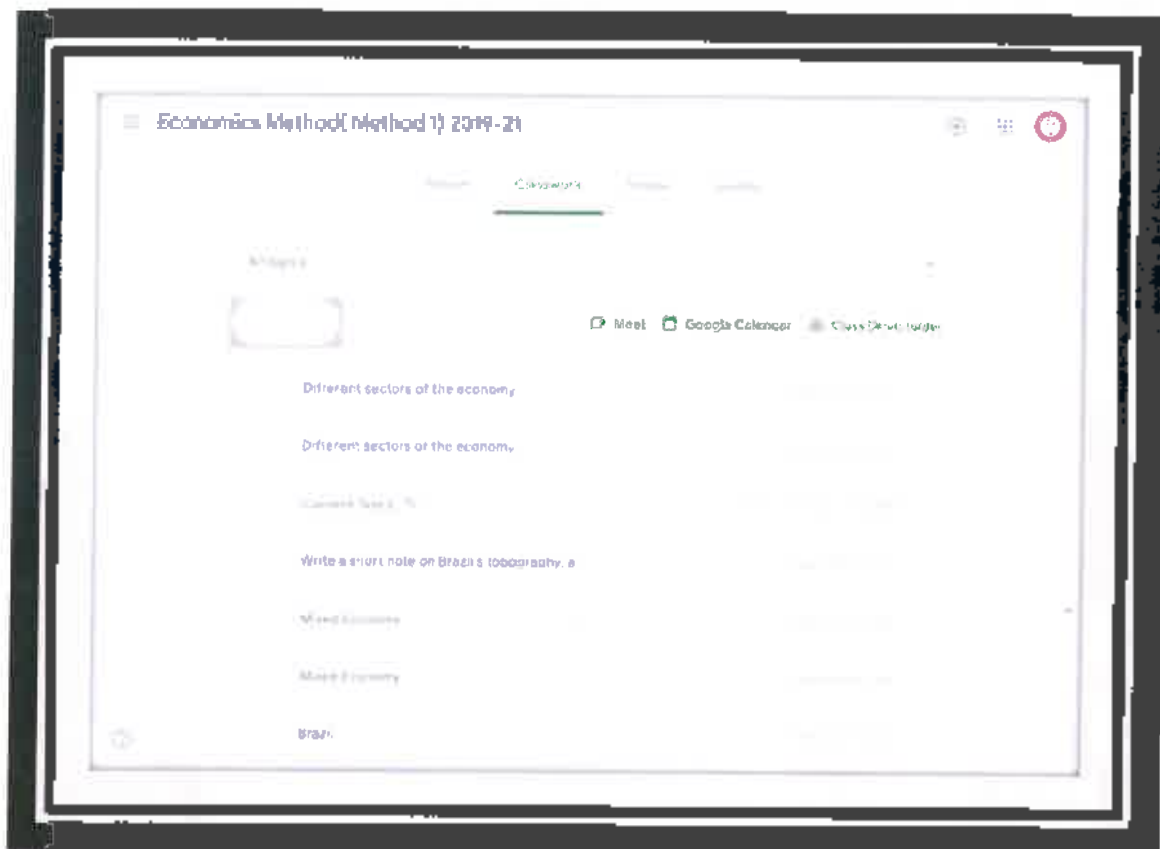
Economics Method( Method 1) 2019-21

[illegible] Classwork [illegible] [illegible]

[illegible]

Meet Google Calendar Class Drive folder

Different sectors of the economy

Different sectors of the economy

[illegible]

Write a short note on Brazil's topography, a

Mixed Economy

Mixed Economy

Brazil